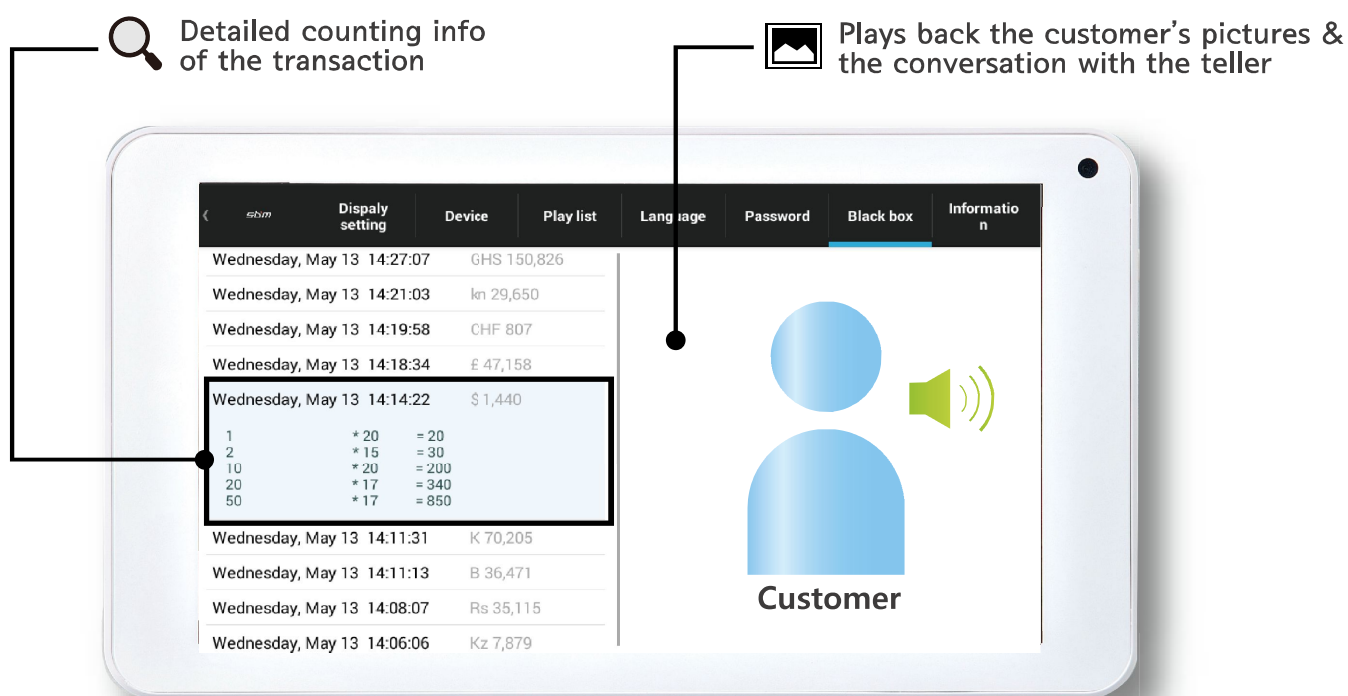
Detailed counting info of the transaction

Plays back the customer's pictures & the conversation with the teller

‹ sbm | Dispaly setting | Device | Play list | Language | Password | Black box | Information

Wednesday, May 13 14:27:07 GHS 150,826
Wednesday, May 13 14:21:03 kn 29,650
Wednesday, May 13 14:19:58 CHF 807
Wednesday, May 13 14:18:34 £ 47,158
Wednesday, May 13 14:14:22 $ 1,440

| 1 | * 20 | = 20 |
|---|---|---|
| 2 | * 15 | = 30 |
| 10 | * 20 | = 200 |
| 20 | * 17 | = 340 |
| 50 | * 17 | = 850 |

Wednesday, May 13 14:11:31 K 70,205
Wednesday, May 13 14:11:13 B 36,471
Wednesday, May 13 14:08:07 Rs 35,115
Wednesday, May 13 14:06:06 Kz 7,879

Customer